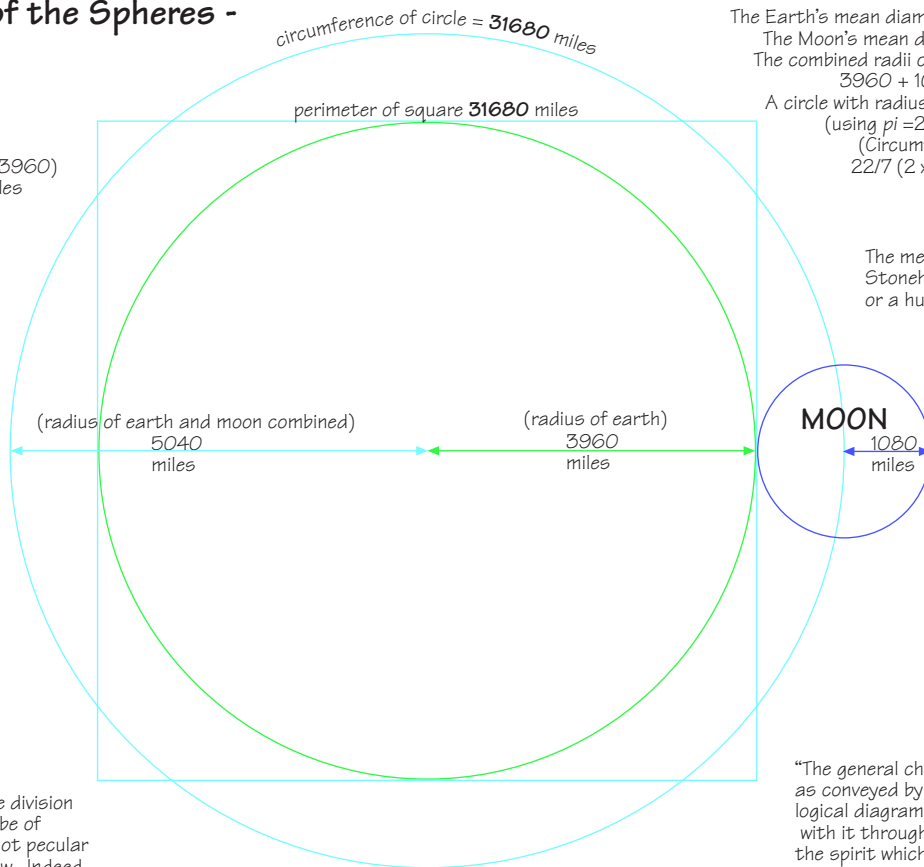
of the Spheres -

circumference of circle = **31680** miles

The Earth's mean diam
The Moon's mean d
The combined radii o
3960 + 1
A circle with radius
(using *pi* =2
(Circum
22/7 (2 x

perimeter of square **31680** miles

3960)
les

The me
Stoneh
or a hu

(radius of earth and moon combined)
5040
miles

(radius of earth)
3960
miles

MOON
1080
miles

"The general ch
as conveyed by
logical diagram
with it through
the spirit which

e division
be of
ot pecular
w. Indeed